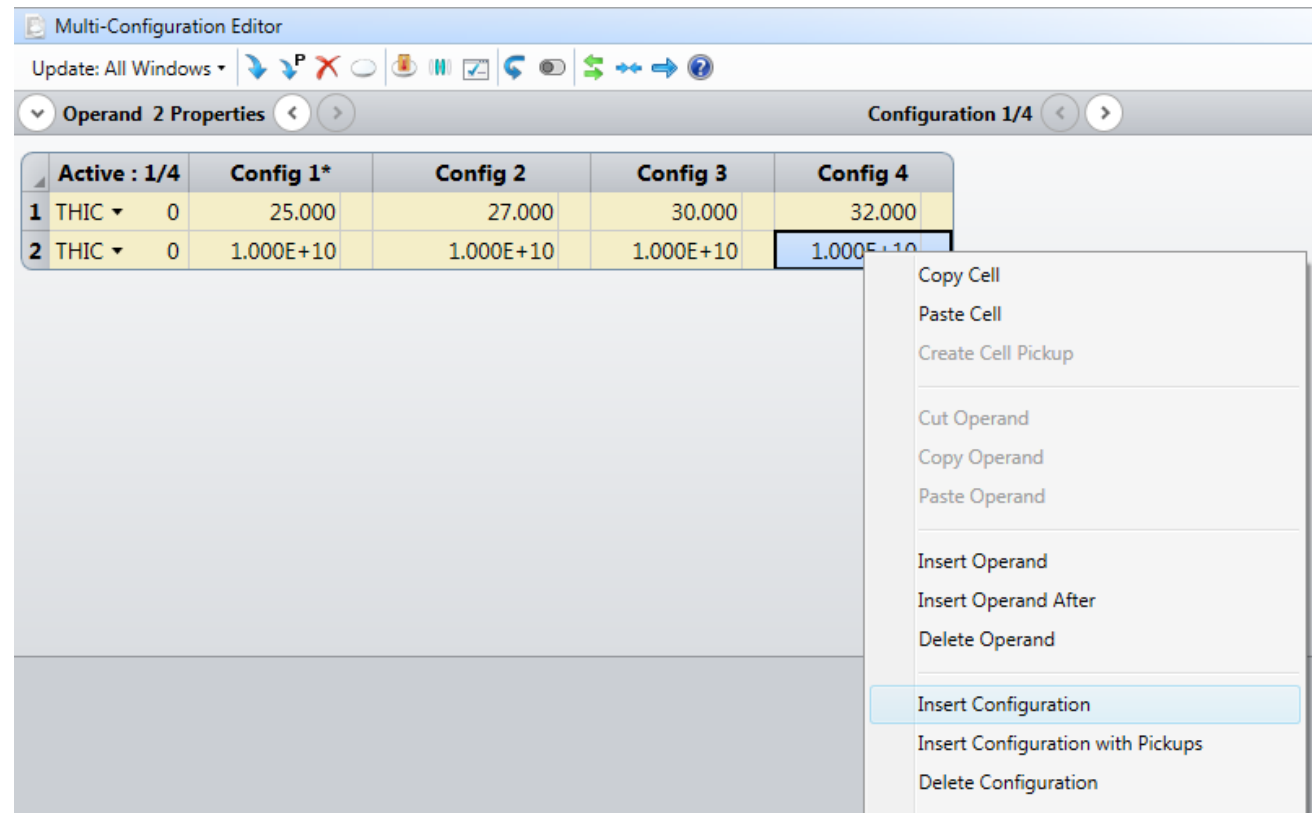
Multi-Configuration Editor

Update: All Windows ▾

Operand 2 Properties

Configuration 1/4

| | Active : 1/4 | | Config 1* | Config 2 | Config 3 | Config 4 |
|---|---|---|---|---|---|---|
| 1 | THIC ▾ | 0 | 25.000 | 27.000 | 30.000 | 32.000 |
| 2 | THIC ▾ | 0 | 1.000E+10 | 1.000E+10 | 1.000E+10 | 1.000E+10 |

Copy Cell
Paste Cell
Create Cell Pickup

Cut Operand
Copy Operand
Paste Operand

Insert Operand
Insert Operand After
Delete Operand

Insert Configuration
Insert Configuration with Pickups
Delete Configuration